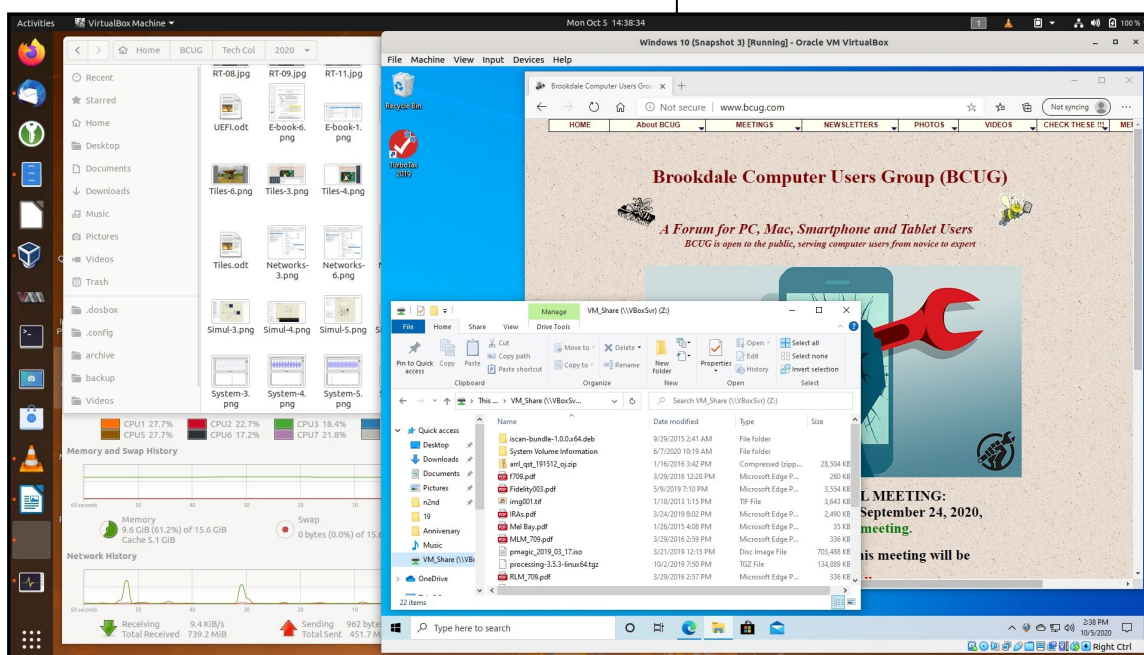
Activities VirtualBox Machine Mon Oct 5 14:38:34 100%

Home BCUG Tech Col 2020

Recent
Starred
Home
Desktop
Documents
Downloads
Music
Pictures
Videos
Trash
.dosbox
.config
archive
backup
Videos

RT-08.jpg RT-09.jpg RT-11.jpg
UEFI.odt E-book-6.png E-book-1.png
Tiles-6.png Tiles-3.png Tiles-4.png
Tiles.odt Networks-3.png Networks-6.png
Simul-3.png Simul-4.png Simul-5.png
System-3.png System-4.png System-5.png

CPU1 27.7% CPU2 22.7% CPU3 18.4%
CPU5 27.7% CPU6 17.2% CPU7 21.8%

Memory and Swap History
60 seconds 50 40 30 20 10
Memory 9.6 GiB (61.2%) of 15.6 GiB Cache 5.1 GiB
Swap 0 bytes (0.0%) of 15.6

Network History
60 seconds 50 40 30 20 10
Receiving 9.4 KiB/s Total Received 739.2 MiB
Sending 962 byte Total Sent 451.7 M

Windows 10 (Snapshot 3) [Running] - Oracle VM VirtualBox
File Machine View Input Devices Help

Recycle Bin
TurboTax 2019

Brookdale Computer Users Grou
Not secure | www.bcug.com
Not syncing

HOME | About BCUG | MEETINGS | NEWSLETTERS | PHOTOS | VIDEOS | CHECK THESE !!! | ME

Brookdale Computer Users Group (BCUG)
A Forum for PC, Mac, Smartphone and Tablet Users
BCUG is open to the public, serving computer users from novice to expert

L MEETING:
September 24, 2020,
meeting.
his meeting will be

Manage VM_Share (\\VBoxSvr) (Z:)
File Home Share View Drive Tools
Pin to Quick access Copy Paste Cut Copy path Paste shortcut
Clipboard
Move to Copy to Delete Rename
Organize
New folder
New
Properties Open Edit History
Open
Select all Select none Invert selection
Select

This ... > VM_Share (\\VBoxSv...
Search VM_Share (\\VBoxSvr) (Z:)

Quick access
Desktop
Downloads
Documents
Pictures
n2nd
19
Anniversary
Music
VM_Share (\\VBo
OneDrive

| Name | Date modified | Type | Size |
|---|---|---|---|
| iscan-bundle-1.0.0.x64.deb | 9/29/2015 2:41 AM | File folder | |
| System Volume Information | 6/7/2020 10:19 AM | File folder | |
| arrl_qst_191512_oj.zip | 1/16/2016 3:42 PM | Compressed (zipp... | 28,504 KB |
| f709.pdf | 3/29/2016 12:28 PM | Microsoft Edge P... | 260 KB |
| Fidelity003.pdf | 5/9/2019 7:10 PM | Microsoft Edge P... | 3,554 KB |
| img001.tif | 1/18/2013 1:15 PM | TIF File | 3,643 KB |
| IRAs.pdf | 3/24/2019 8:02 PM | Microsoft Edge P... | 2,490 KB |
| Mel Bay.pdf | 1/26/2015 4:08 PM | Microsoft Edge P... | 35 KB |
| MLM_709.pdf | 3/29/2016 2:59 PM | Microsoft Edge P... | 336 KB |
| pmagic_2019_03_17.iso | 3/21/2019 12:15 PM | Disc Image File | 703,488 KB |
| processing-3.5.3-linux64.tgz | 10/2/2019 7:50 PM | TGZ File | 134,889 KB |
| RLM_709.pdf | 3/29/2016 2:57 PM | Microsoft Edge P... | 336 KB |

22 items

Type here to search
2:38 PM 10/5/2020
Right Ctrl